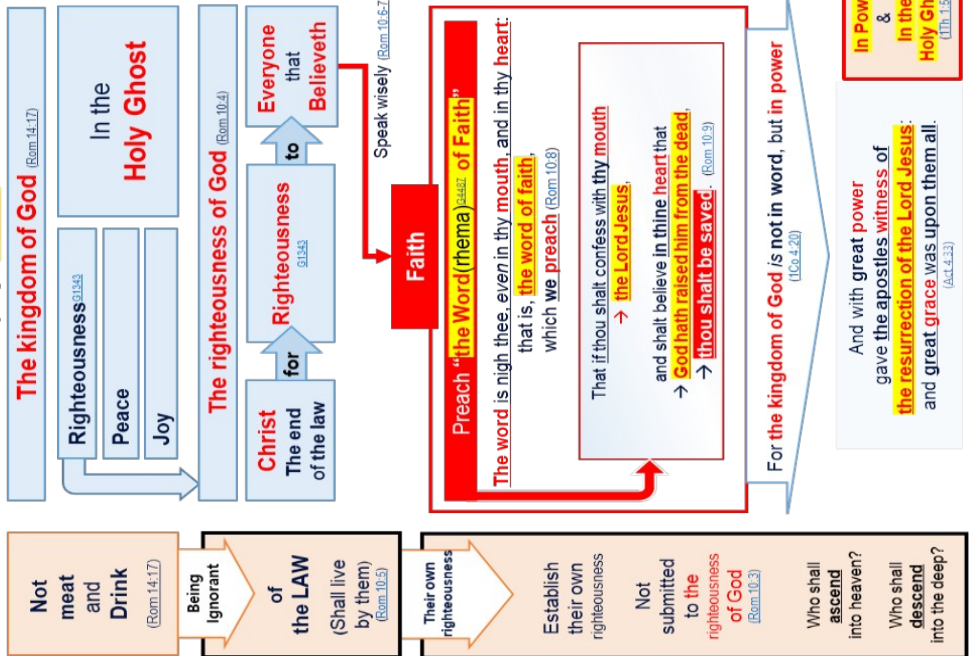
The kingdom of God (Rom 14:17)

In the Holy Ghost

Righteousness G1343

Peace

Joy

The righteousness of God (Rom 10:4)

Christ The end of the law

for

Righteousness G1343

to

Everyone that Believeth

Speak wisely (Rom 10:6-7)

Faith

Preach "the Word (rhema) G4487 of Faith"

The word is nigh thee, even in thy mouth, and in thy heart: that is, the word of faith, which we preach (Rom 10:8)

That if thou shalt confess with thy mouth → the Lord Jesus, and shalt believe in thine heart that → God hath raised him from the dead, → thou shalt be saved. (Rom 10:9)

For the kingdom of God is not in word, but in power (1Co 4:20)

In Pow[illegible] & In the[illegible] Holy Gh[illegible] (1Th 1:5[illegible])

And with great power gave the apostles witness of the resurrection of the Lord Jesus: and great grace was upon them all. (Act 4:33)

Not meat and Drink (Rom 14:17)

Being Ignorant

of the LAW (Shall live by them) (Rom 10:5)

Their own righteousness

Establish their own righteousness

Not submitted to the righteousness of God (Rom 10:3)

Who shall ascend into heaven?

Who shall descend into the deep?